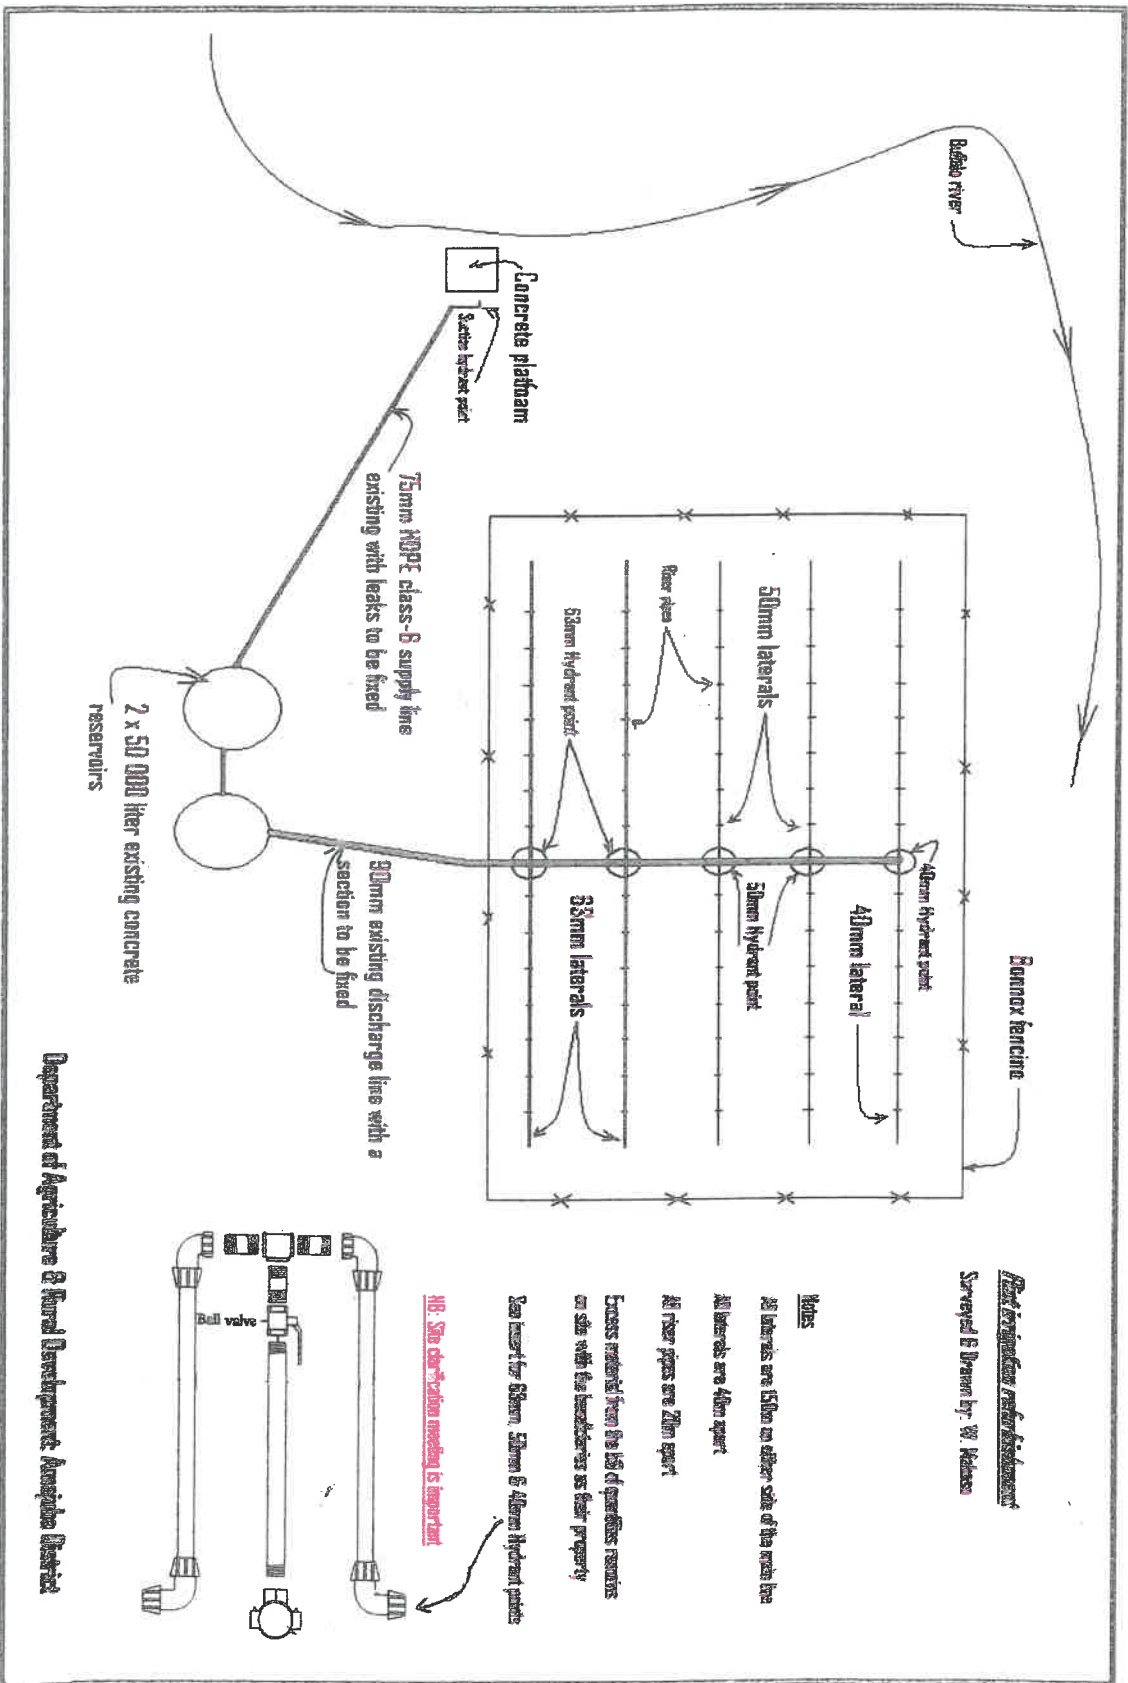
Buffalo river

Concrete platform

Suction hydrant point

75mm HDPE class-6 supply line existing with leaks to be fixed

2 x 50 000 liter existing concrete reservoirs

90mm existing discharge line with a section to be fixed

Bonnox fencing

50mm laterals

Riser pipes

63mm Hydrant point

40mm hydrant point

40mm lateral

50mm Hydrant point

63mm laterals

Plant irrigation refurbishment

Surveyed & Drawn by: W. Nelson

Notes

All laterals are 150m on either side of the mains line

All laterals are 40m apart

All riser pipes are 20m apart

Excess material from the bill of quantities remains on site with the beneficiaries as their property

See insert for 63mm, 50mm & 40mm Hydrant points

NB: Site clarification meeting is important

Ball valve

Department of Agriculture & Rural Development Amajuba District